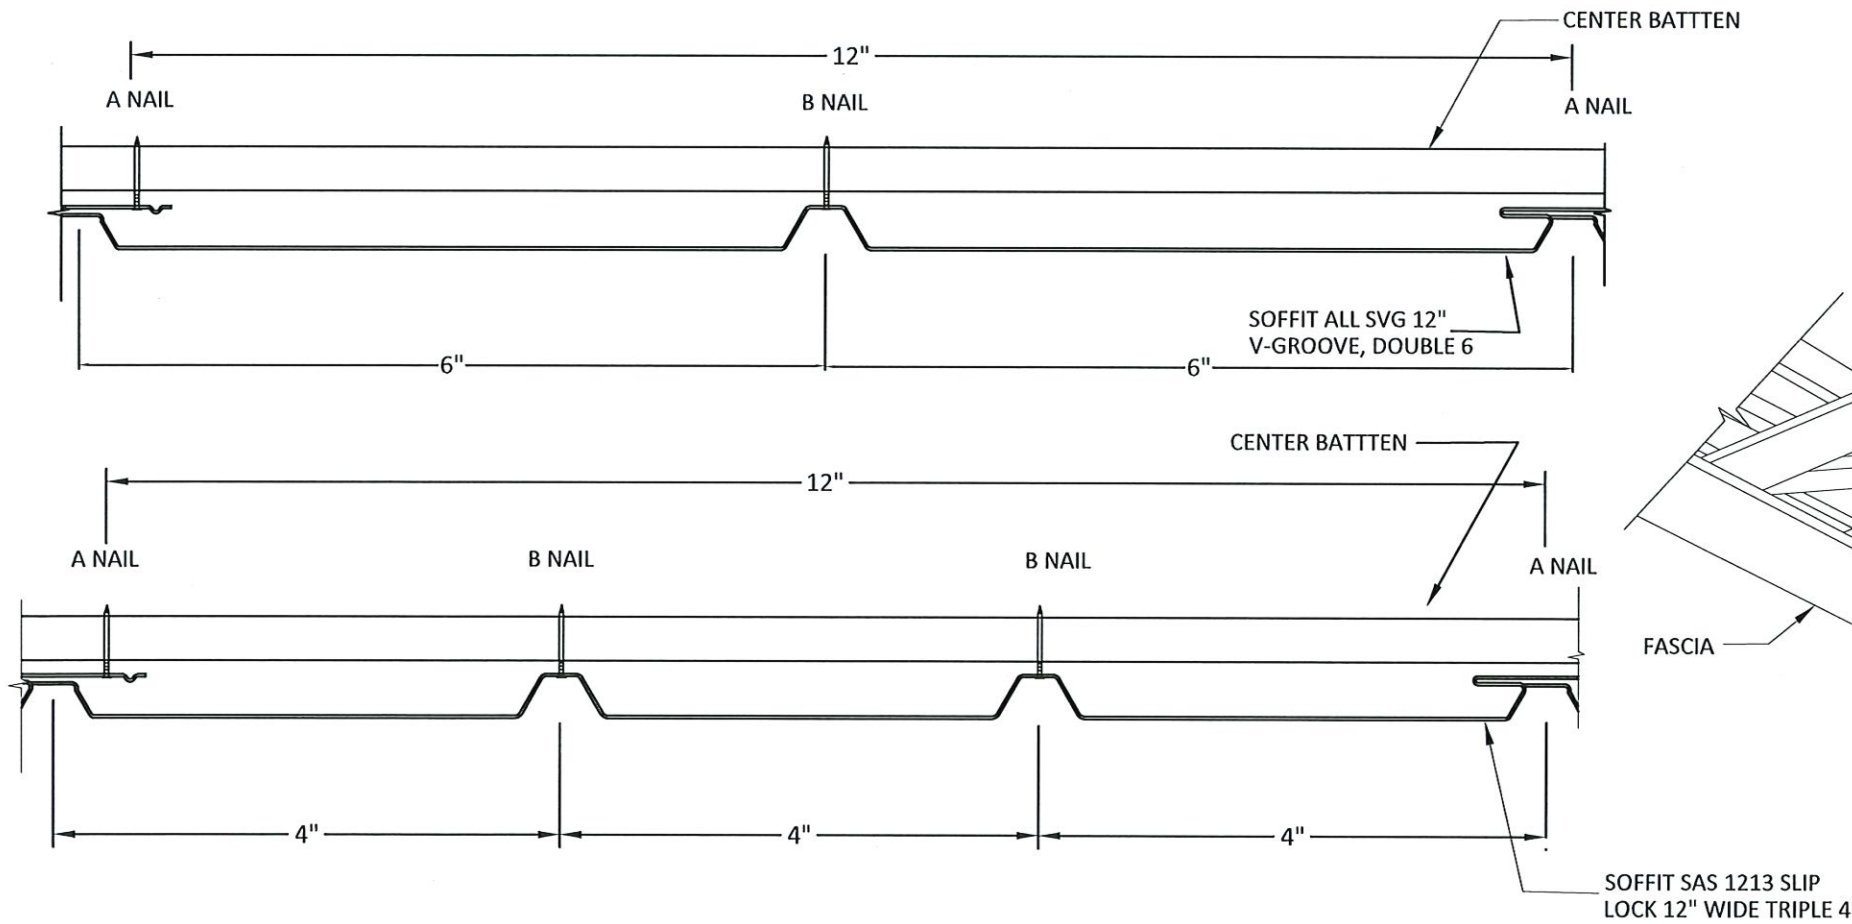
CENTER BATTTEN

12"

A NAIL

B NAIL

A NAIL

SOFFIT ALL SVG 12" V-GROOVE, DOUBLE 6

6"

6"

CENTER BATTTEN

12"

A NAIL

B NAIL

B NAIL

A NAIL

FASCIA

4"

4"

4"

SOFFIT SAS 1213 SLIP LOCK 12" WIDE TRIPLE 4